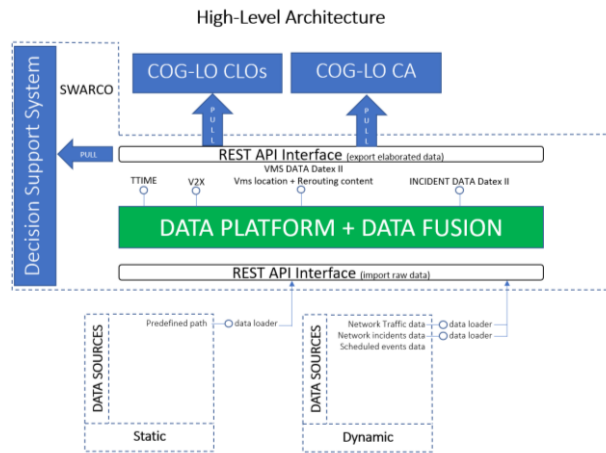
High-Level Architecture

Decision Support System

SWARCO

COG-LO CLOs

COG-LO CA

PULL

PULL

PULL

REST API Interface (export elaborated data)

TTIME

V2X

VMS DATA Datex II
Vms location + Rerouting content

INCIDENT DATA Datex II

DATA PLATFORM + DATA FUSION

REST API Interface (import raw data)

DATA SOURCES

Predefined path

data loader

Static

DATA SOURCES

Network Traffic data

data loader

Network incidents data

data loader

Scheduled events data

Dynamic